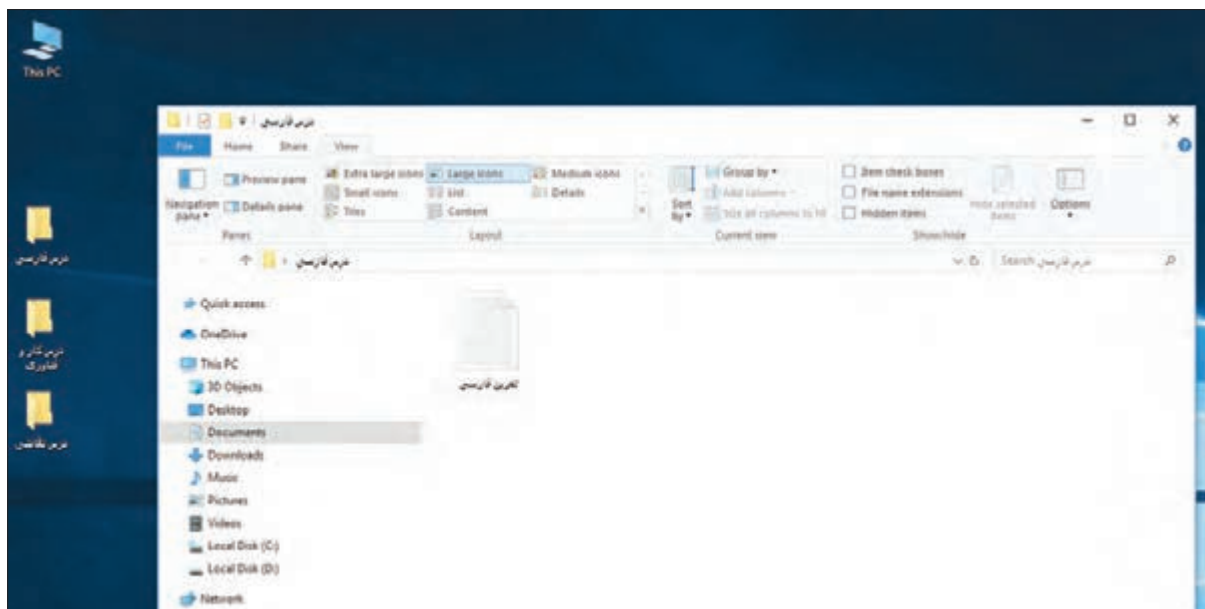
This PC

درس فارسی
درس کار و فناوری
درس نقاشی

درس فارسی

File Home Share View

Navigation pane
Preview pane
Details pane
Panes

Extra large icons
Large icons
Medium icons
Small icons
List
Details
Tiles
Content
Layout

Sort by
Group by
Add columns
Size all columns to fit
Current view

Item check boxes
File name extensions
Hidden items
Hide selected items
Show/hide

Options

درس فارسی

Search درس فارسی

Quick access
OneDrive
This PC
3D Objects
Desktop
Documents
Downloads
Music
Pictures
Videos
Local Disk (C:)
Local Disk (D:)
Network

تمرین فارسی